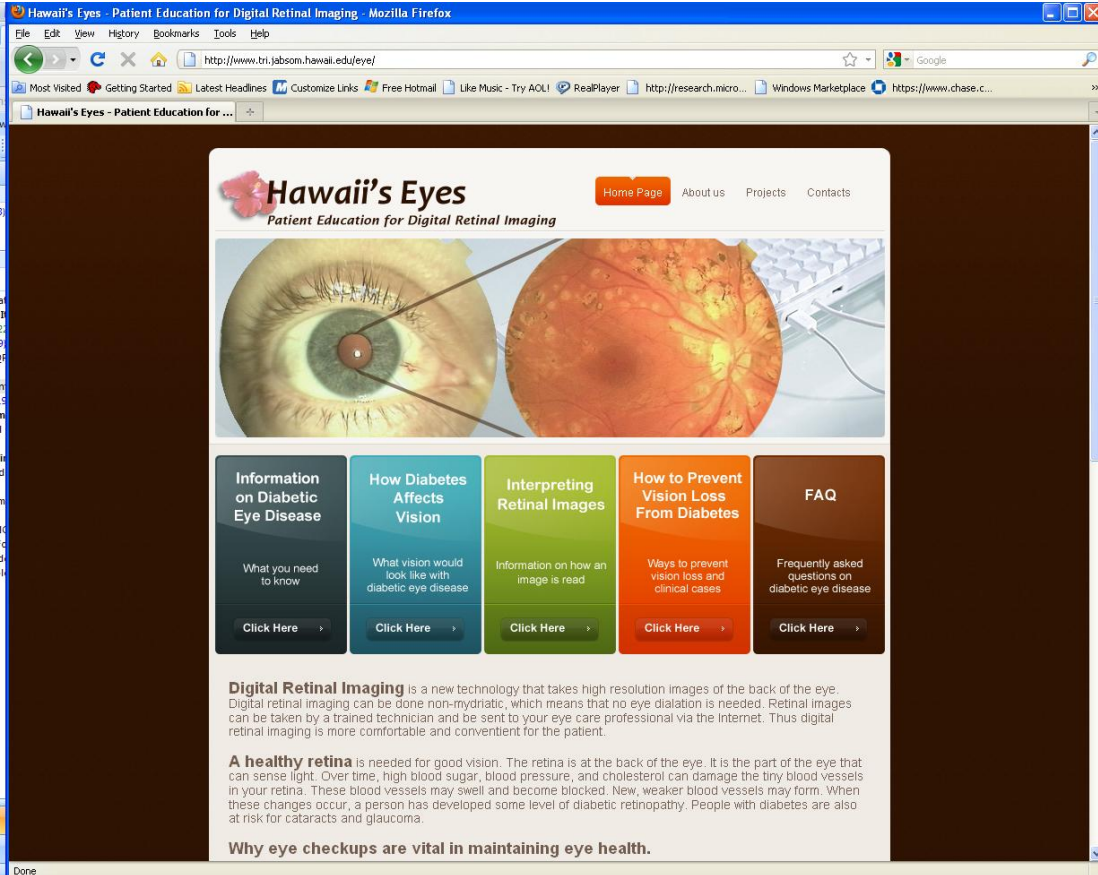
Hawaii's Eyes - Patient Education for Digital Retinal Imaging - Mozilla Firefox

File Edit View History Bookmarks Tools Help

http://www.tri.jabsom.hawaii.edu/eye/

Google

Most Visited Getting Started Latest Headlines Customize Links Free Hotmail Like Music - Try AOL! RealPlayer http://research.micro... Windows Marketplace https://www.chase.c...

Hawaii's Eyes - Patient Education for ...

Hawaii's Eyes
Patient Education for Digital Retinal Imaging

Home Page About us Projects Contacts

Information on Diabetic Eye Disease
What you need to know
Click Here

How Diabetes Affects Vision
What vision would look like with diabetic eye disease
Click Here

Interpreting Retinal Images
Information on how an image is read
Click Here

How to Prevent Vision Loss From Diabetes
Ways to prevent vision loss and clinical cases
Click Here

FAQ
Frequently asked questions on diabetic eye disease
Click Here

Digital Retinal Imaging is a new technology that takes high resolution images of the back of the eye. Digital retinal imaging can be done non-mydriatic, which means that no eye dialation is needed. Retinal images can be taken by a trained technician and be sent to your eye care professional via the Internet. Thus digital retinal imaging is more comfortable and convenient for the patient.

A healthy retina is needed for good vision. The retina is at the back of the eye. It is the part of the eye that can sense light. Over time, high blood sugar, blood pressure, and cholesterol can damage the tiny blood vessels in your retina. These blood vessels may swell and become blocked. New, weaker blood vessels may form. When these changes occur, a person has developed some level of diabetic retinopathy. People with diabetes are also at risk for cataracts and glaucoma.

Why eye checkups are vital in maintaining eye health.

Done